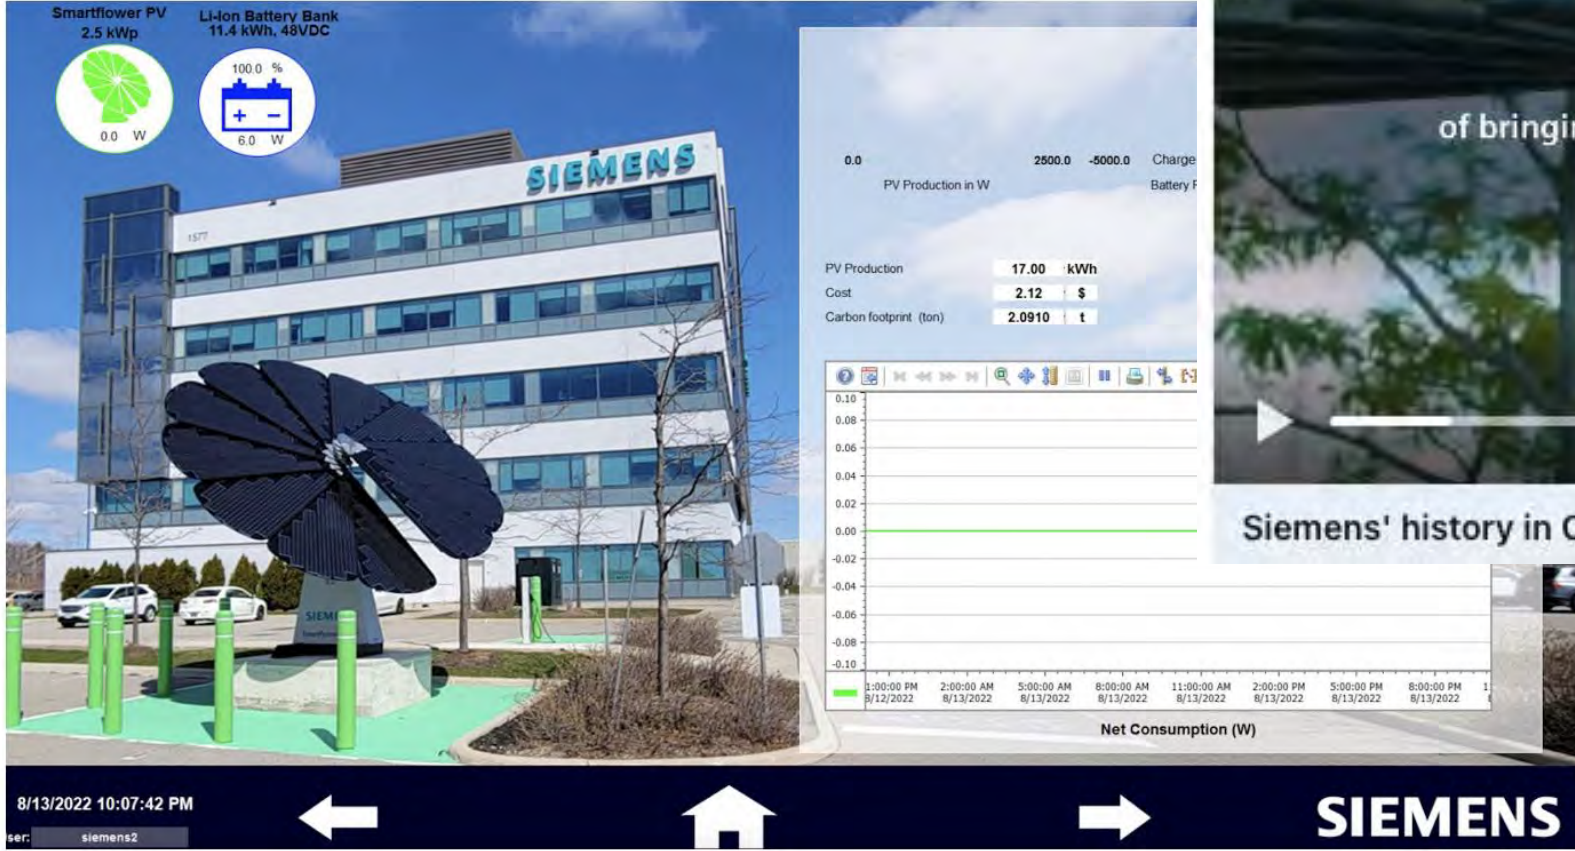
Smartflower PV
2.5 kWp

Li-Ion Battery Bank
11.4 kWh, 48VDC

0.0 W

100.0 %

6.0 W

SIEMENS

1577

0.0

2500.0

-5000.0

Charge

PV Production in W

Battery F

PV Production 17.00 kWh
Cost 2.12 $
Carbon footprint (ton) 2.0910 t

0.10
0.08
0.06
0.04
0.02
0.00
-0.02
-0.04
-0.06
-0.08
-0.10

1:00:00 PM 8/12/2022
2:00:00 AM 8/13/2022
5:00:00 AM 8/13/2022
8:00:00 AM 8/13/2022
11:00:00 AM 8/13/2022
2:00:00 PM 8/13/2022
5:00:00 PM 8/13/2022
8:00:00 PM 8/13/2022

Net Consumption (W)

of bringi

Siemens' history in C

SIEM

8/13/2022 10:07:42 PM

ser: siemens2

SIEMENS